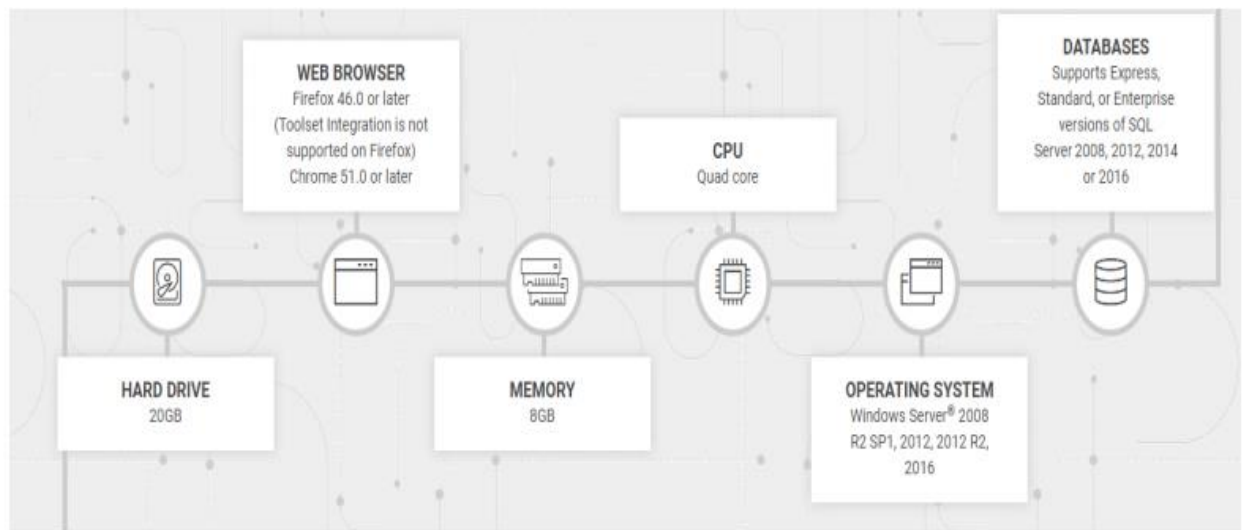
WEB BROWSER
Firefox 46.0 or later (Toolset Integration is not supported on Firefox) Chrome 51.0 or later

CPU
Quad core

DATABASES
Supports Express, Standard, or Enterprise versions of SQL Server 2008, 2012, 2014 or 2016

HARD DRIVE
20GB

MEMORY
8GB

OPERATING SYSTEM
Windows Server® 2008 R2 SP1, 2012, 2012 R2, 2016